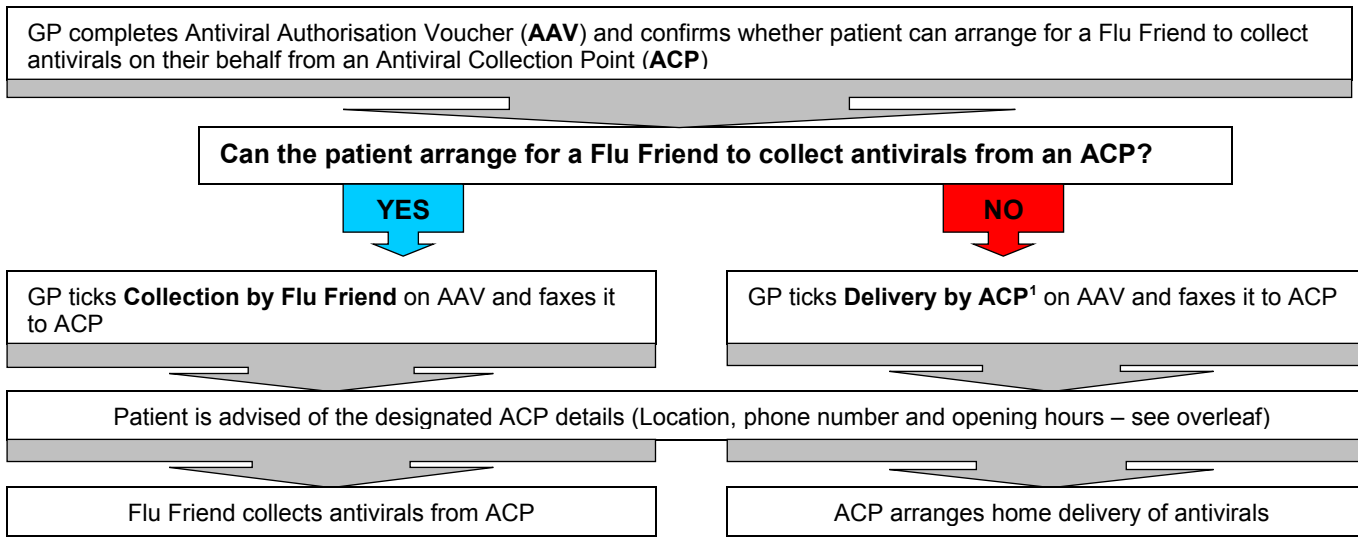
GP completes Antiviral Authorisation Voucher (**AAV**) and confirms whether patient can arrange for a Flu Friend to collect antivirals on their behalf from an Antiviral Collection Point (**ACP**)

**Can the patient arrange for a Flu Friend to collect antivirals from an ACP?**

**YES**

**NO**

GP ticks **Collection by Flu Friend** on AAV and faxes it to ACP

GP ticks **Delivery by ACP**$^1$ on AAV and faxes it to ACP

Patient is advised of the designated ACP details (Location, phone number and opening hours – see overleaf)

Flu Friend collects antivirals from ACP

ACP arranges home delivery of antivirals